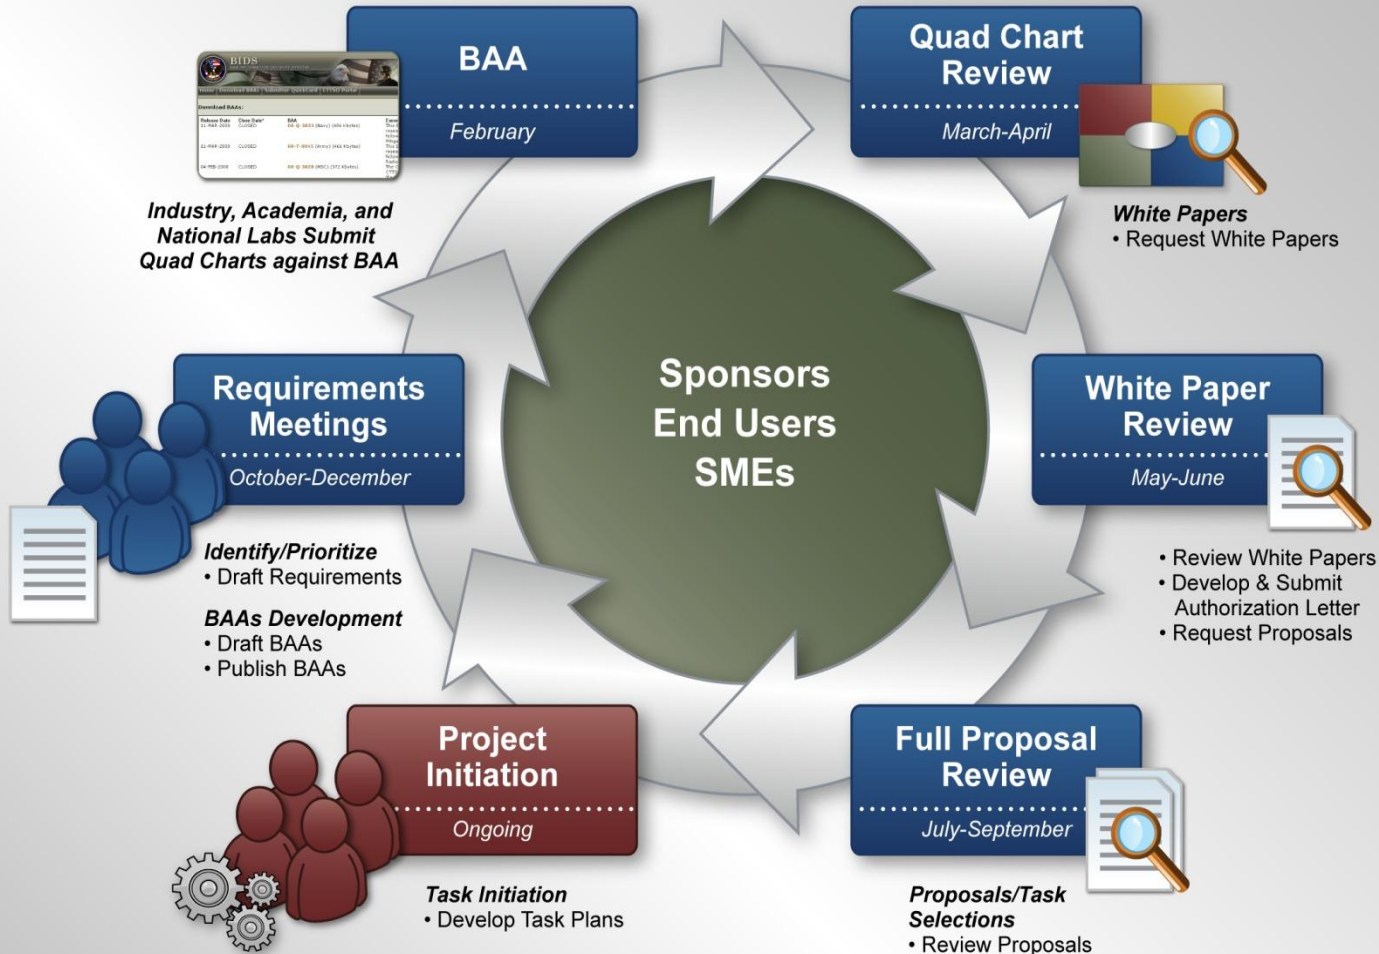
BAA
February

BIDS
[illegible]

Industry, Academia, and National Labs Submit Quad Charts against BAA

Quad Chart Review
March-April

White Papers
• Request White Papers

Sponsors
End Users
SMEs

Requirements Meetings
October-December

Identify/Prioritize
• Draft Requirements

BAAs Development
• Draft BAAs
• Publish BAAs

White Paper Review
May-June

• Review White Papers
• Develop & Submit Authorization Letter
• Request Proposals

Project Initiation
Ongoing

Task Initiation
• Develop Task Plans

Full Proposal Review
July-September

Proposals/Task Selections
• Review Proposals